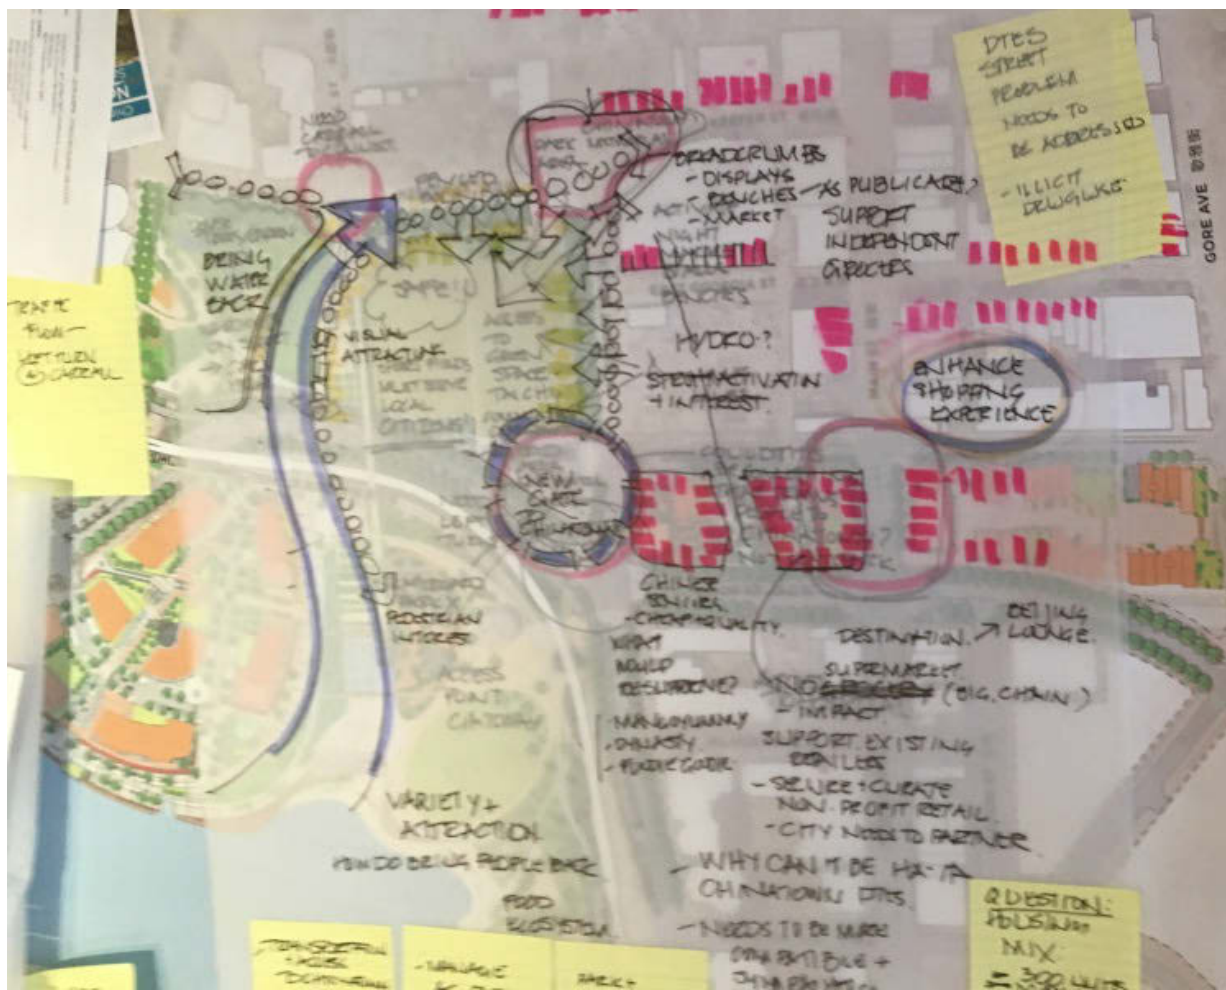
DTES STREET PROBLEM NEEDS TO BE ADDRESSED
- ILLICIT DEALING

GORE AVE

NEED CARNIVAL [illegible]

BREADCRUMBS
- DISPLAYS
- BENCHES — AS PUBLIC ART?
- MARKET
SUPPORT INDEPENDENT GROCERS

BENCHES

BRING WATER BACK

TRAFFIC FLOW — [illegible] CAREFUL

VISUAL ATTRACTION

HYDRO?

STREET ACTIVATION + INTEREST

ENHANCE SHOPPING EXPERIENCE

NEW GATE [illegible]

PEDESTRIAN INTEREST

ACCESS POINT GATEWAY

CHINESE SENIORS
- CHEAP + QUALITY
WHAT WOULD RESURFACE?
- NAMING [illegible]
- QUALITY
- FRESH GOODS

DESTINATION → BEIJING LOUNGE

SUPERMARKET
NO GROCERY (BIG CHAIN)
IMPACT
SUPPORT EXISTING FAMILIES
- SERVICE + CURATE NON-PROFIT RETAIL
- CITY NEEDS TO PARTNER

VARIETY + ATTRACTION
HOW DO BRING PEOPLE BACK

WHY CAN'T IT BE HA-HA CHINATOWN DTES

FOOD ECOSYSTEM

- NEEDS TO BE MORE COMPATIBLE + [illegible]

QUESTION: HOUSING MIX
= 300 UNITS

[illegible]

- MANAGE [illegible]

PARK+